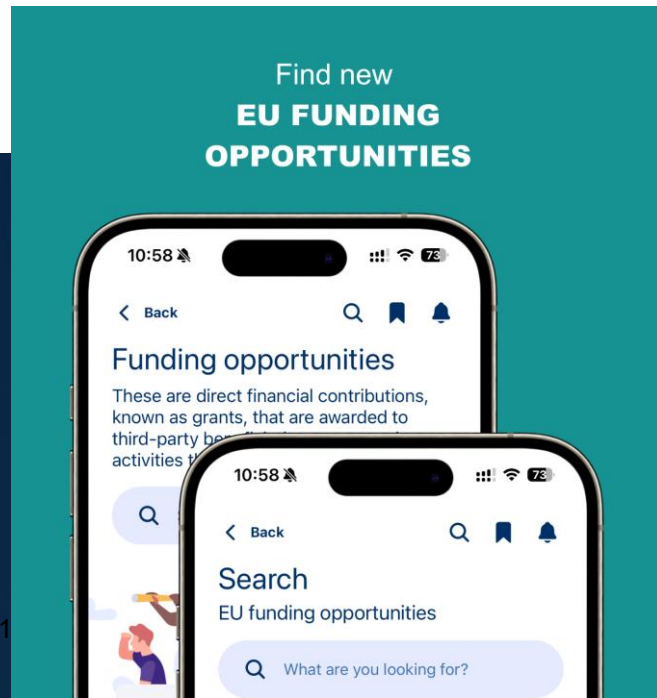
Find new
EU FUNDING
OPPORTUNITIES

10:58
73
Back
Funding opportunities
These are direct financial contributions, known as grants, that are awarded to third-party be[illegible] activities th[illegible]

10:58
73
Back
Search
EU funding opportunities
What are you looking for?

1